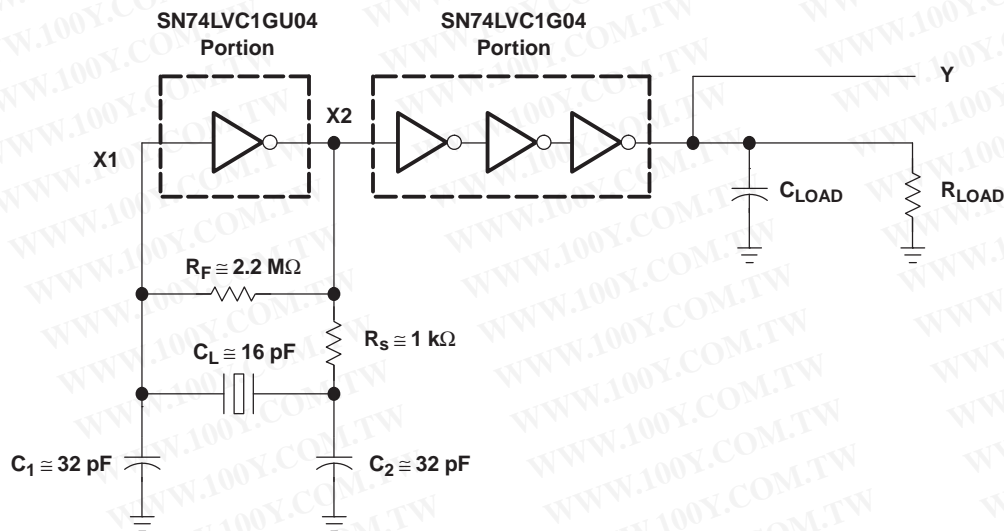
SN74LVC1GU04 Portion

SN74LVC1G04 Portion

X1

X2

Y

$C_{LOAD}$

$R_{LOAD}$

$R_F \cong 2.2\ M\Omega$

$R_s \cong 1\ k\Omega$

$C_L \cong 16\ pF$

$C_1 \cong 32\ pF$

$C_2 \cong 32\ pF$

WWW.100Y.COM.TW